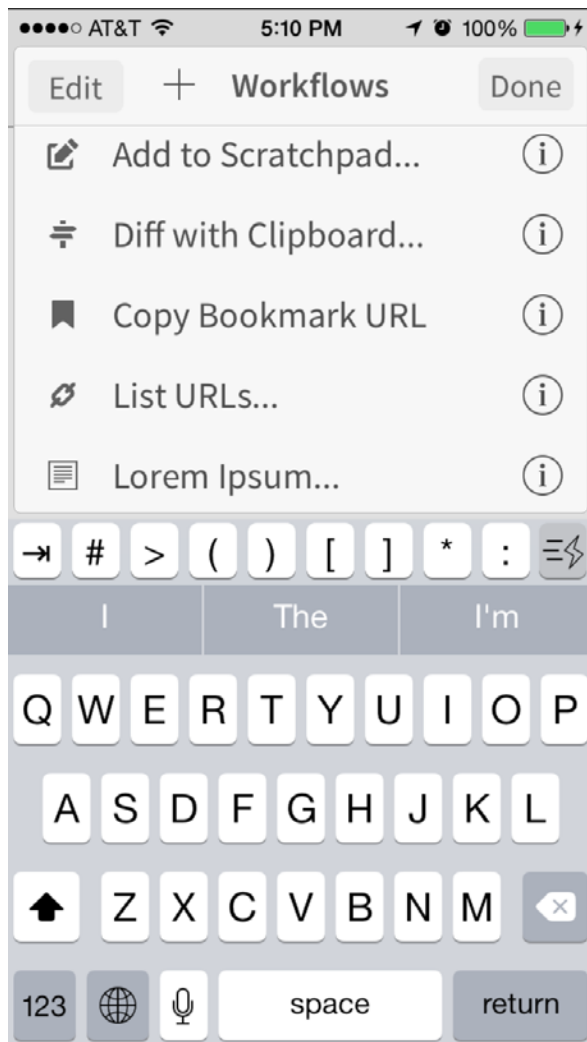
●●●●○ AT&T 5:10 PM 100%

Edit + Workflows Done

Add to Scratchpad...

Diff with Clipboard...

Copy Bookmark URL

List URLs...

Lorem Ipsum...

# > ( ) [ ] * :

I The I'm

Q W E R T Y U I O P

A S D F G H J K L

Z X C V B N M

123 space return